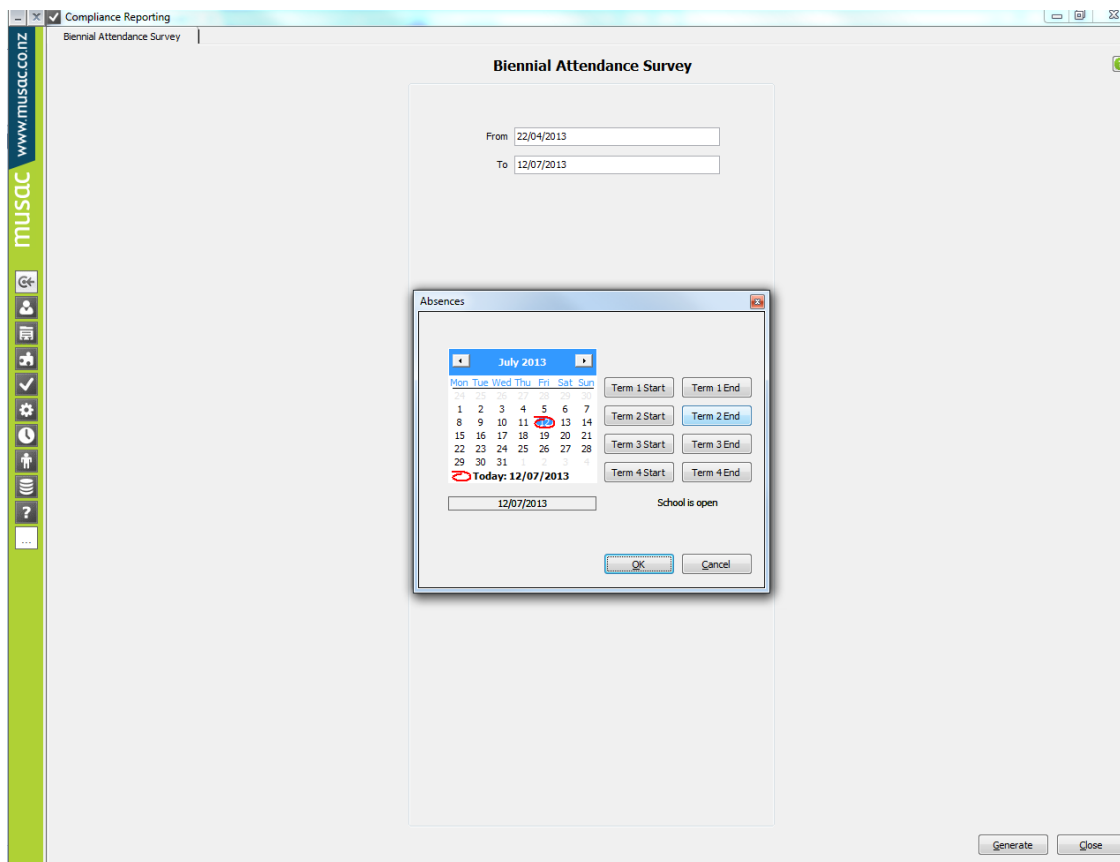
Compliance Reporting

Biennial Attendance Survey

www.musac.co.nz

musac

...

Biennial Attendance Survey

From 22/04/2013

To 12/07/2013

Absences

July 2013

| Mon | Tue | Wed | Thu | Fri | Sat | Sun |
|---|---|---|---|---|---|---|
| 24 | 25 | 26 | 27 | 28 | 29 | 30 |
| 1 | 2 | 3 | 4 | 5 | 6 | 7 |
| 8 | 9 | 10 | 11 | 12 | 13 | 14 |
| 15 | 16 | 17 | 18 | 19 | 20 | 21 |
| 22 | 23 | 24 | 25 | 26 | 27 | 28 |
| 29 | 30 | 31 | 1 | 2 | 3 | 4 |

Today: 12/07/2013

Term 1 Start
Term 1 End
Term 2 Start
Term 2 End
Term 3 Start
Term 3 End
Term 4 Start
Term 4 End

12/07/2013

School is open

OK
Cancel

Generate
Close